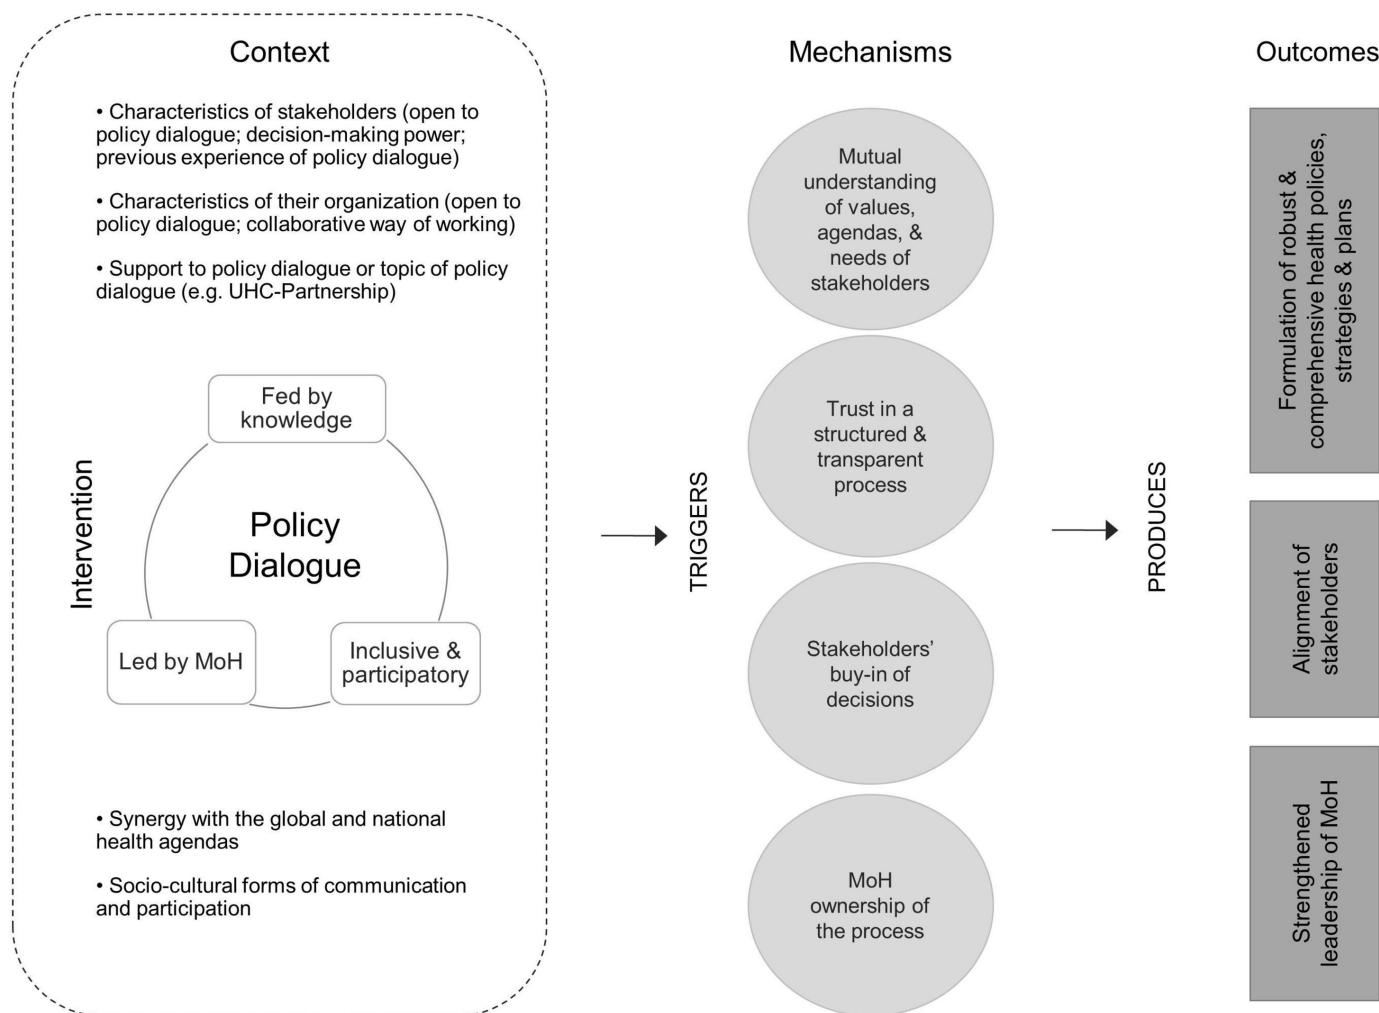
Context

• Characteristics of stakeholders (open to policy dialogue; decision-making power; previous experience of policy dialogue)

• Characteristics of their organization (open to policy dialogue; collaborative way of working)

• Support to policy dialogue or topic of policy dialogue (e.g. UHC-Partnership)

Intervention

Fed by knowledge

Policy Dialogue

Led by MoH

Inclusive & participatory

• Synergy with the global and national health agendas

• Socio-cultural forms of communication and participation

TRIGGERS

Mechanisms

Mutual understanding of values, agendas, & needs of stakeholders

Trust in a structured & transparent process

Stakeholders' buy-in of decisions

MoH ownership of the process

PRODUCES

Outcomes

Formulation of robust & comprehensive health policies, strategies & plans

Alignment of stakeholders

Strengthened leadership of MoH